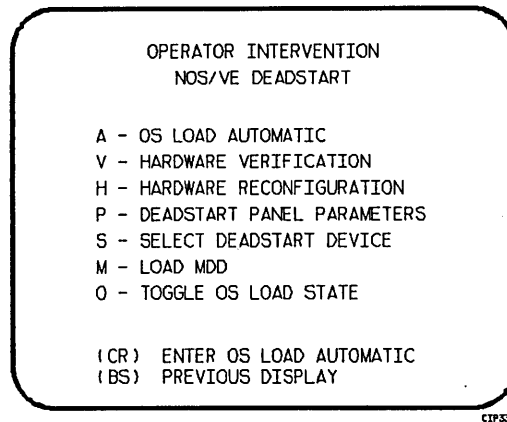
OPERATOR INTERVENTION
NOS/VE DEADSTART

A - OS LOAD AUTOMATIC
V - HARDWARE VERIFICATION
H - HARDWARE RECONFIGURATION
P - DEADSTART PANEL PARAMETERS
S - SELECT DEADSTART DEVICE
M - LOAD MDD
O - TOGGLE OS LOAD STATE

(CR) ENTER OS LOAD AUTOMATIC
(BS) PREVIOUS DISPLAY

CIP3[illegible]